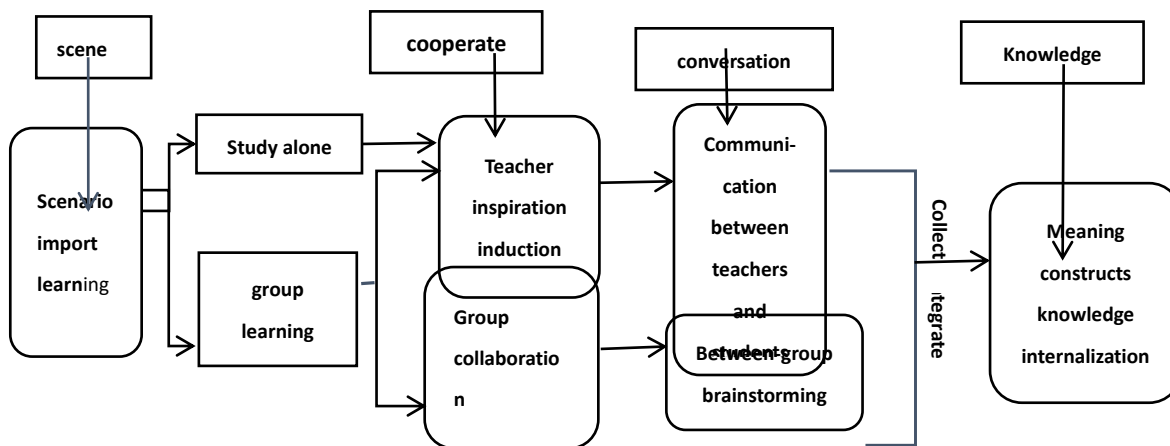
scene

cooperate

conversation

Knowledge

Scenario import learning

Study alone

group learning

Teacher inspiration induction

Group collaboration

Communication between teachers and students

Between-group brainstorming

Collect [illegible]tegrate

Meaning constructs knowledge internalization